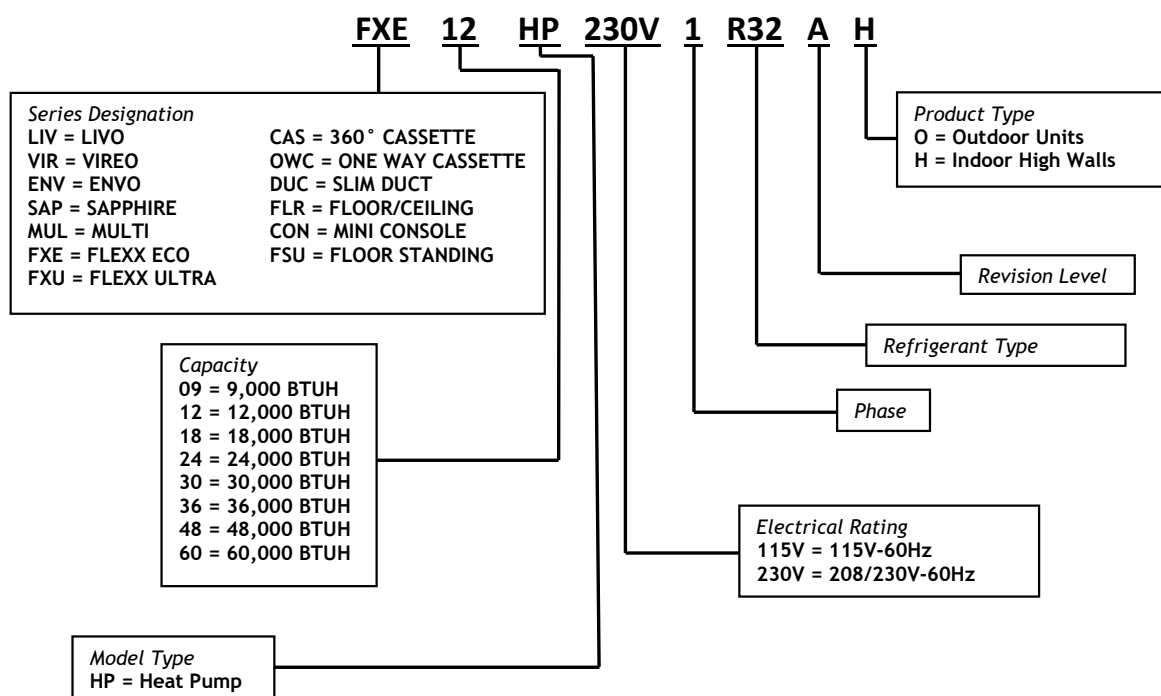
FXE 12 HP 230V 1 R32 A H

Series Designation
LIV = LIVO
VIR = VIREO
ENV = ENVO
SAP = SAPPHIRE
MUL = MULTI
FXE = FLEXX ECO
FXU = FLEXX ULTRA

CAS = 360° CASSETTE
OWC = ONE WAY CASSETTE
DUC = SLIM DUCT
FLR = FLOOR/CEILING
CON = MINI CONSOLE
FSU = FLOOR STANDING

Product Type
O = Outdoor Units
H = Indoor High Walls

Revision Level

Refrigerant Type

Capacity
09 = 9,000 BTUH
12 = 12,000 BTUH
18 = 18,000 BTUH
24 = 24,000 BTUH
30 = 30,000 BTUH
36 = 36,000 BTUH
48 = 48,000 BTUH
60 = 60,000 BTUH

Phase

Electrical Rating
115V = 115V-60Hz
230V = 208/230V-60Hz

Model Type
HP = Heat Pump